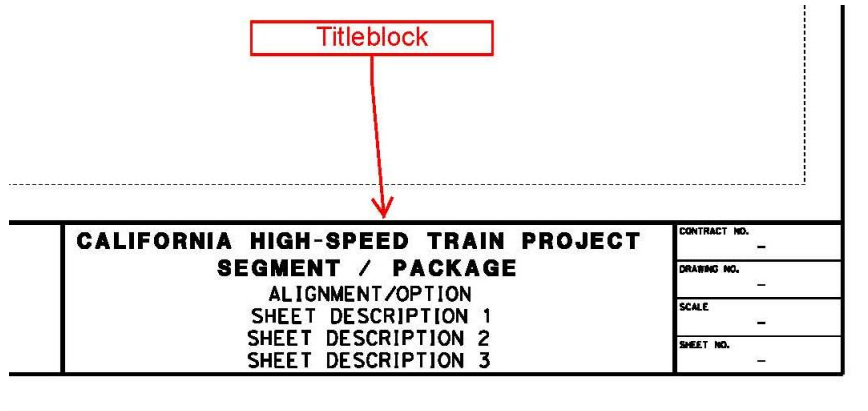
Titleblock

CALIFORNIA HIGH-SPEED TRAIN PROJECT
SEGMENT / PACKAGE
ALIGNMENT/OPTION
SHEET DESCRIPTION 1
SHEET DESCRIPTION 2
SHEET DESCRIPTION 3

| CONTRACT NO. - |
|---|
| DRAWING NO. - |
| SCALE - |
| SHEET NO. - |